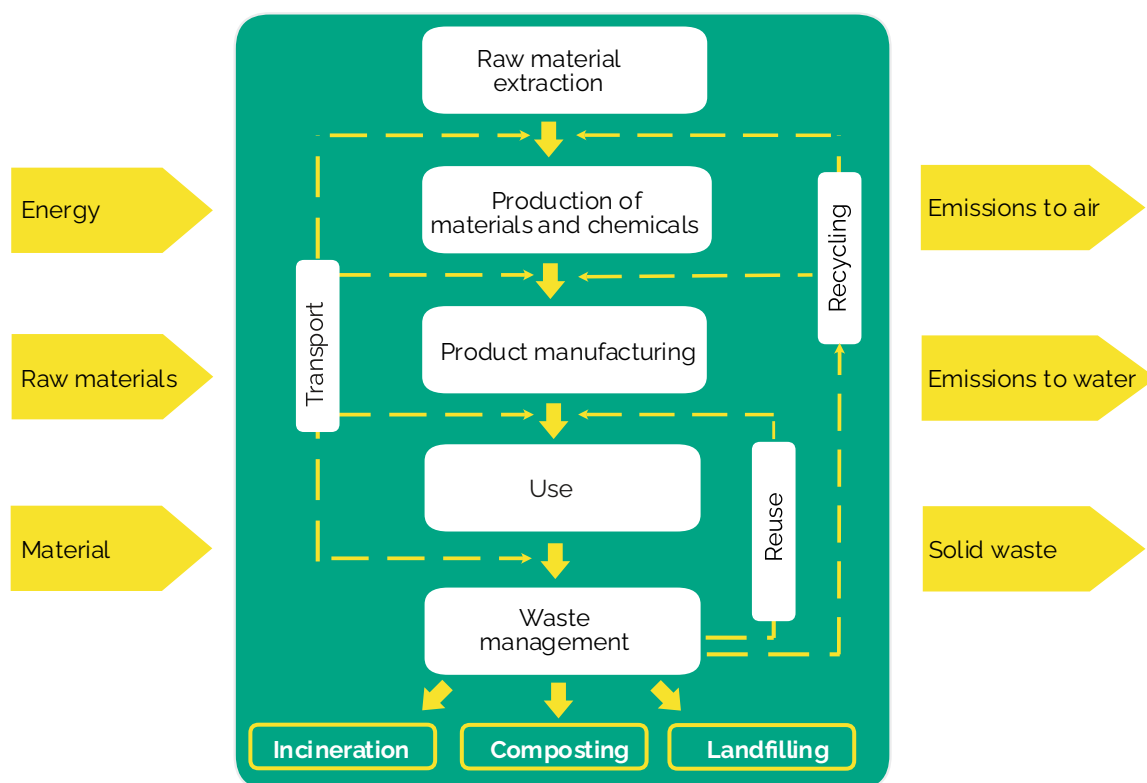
Energy

Raw materials

Material

Raw material extraction

Production of materials and chemicals

Product manufacturing

Use

Waste management

Transport

Recycling

Reuse

Incineration

Composting

Landfilling

Emissions to air

Emissions to water

Solid waste